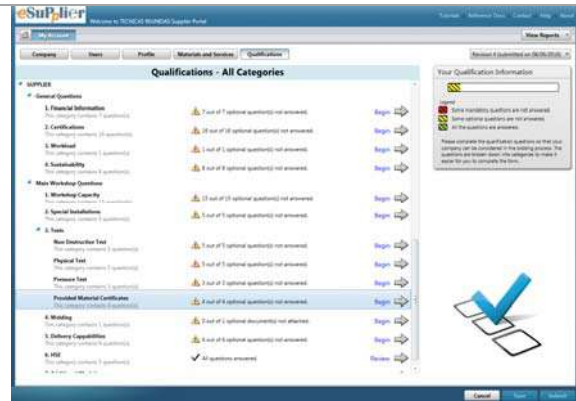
eSuPplier Welcome to TECNICAS REUNIDAS Supplier Portal

Tutorials Reference Docs Contact Help Logout

My Account

View Reports

Company Users Profile Materials and Services Qualifications

Revision 4 (submitted on 06/26/2014)

Qualifications - All Categories

SUPPLIER

General Questions

1. Financial Information
This category contains 7 question(s)
7 out of 7 optional question(s) not answered. Begin

2. Certifications
This category contains 10 question(s)
10 out of 10 optional question(s) not answered. Begin

3. Workload
This category contains 1 question(s)
1 out of 1 optional question(s) not answered. Begin

4. Sustainability
This category contains 8 question(s)
8 out of 8 optional question(s) not answered. Begin

Main Workshop Questions

1. Workshop Capacity
This category contains 15 question(s)
15 out of 15 optional question(s) not answered. Begin

2. Special Installations
This category contains 5 question(s)
5 out of 5 optional question(s) not answered. Begin

3. Tests

Non Destructive Test
This category contains 5 question(s)
5 out of 5 optional question(s) not answered. Begin

Physical Test
This category contains 5 question(s)
5 out of 5 optional question(s) not answered. Begin

Pressure Test
This category contains 3 question(s)
3 out of 3 optional question(s) not answered. Begin

Provided Material Certificates
This category contains 4 question(s)
4 out of 4 optional question(s) not answered. Begin

4. Welding
This category contains 1 question(s)
1 out of 1 optional document(s) not attached. Begin

5. Delivery Capabilities
This category contains 6 question(s)
6 out of 6 optional question(s) not answered. Begin

6. HSE
This category contains 5 question(s)
All questions answered. Review

Your Qualification Information

Legend
Some mandatory questions are not answered.
Some optional questions are not answered.
All the questions are answered.

Please complete the qualification questions so that your company can be considered in the bidding process. The questions are broken down into categories to make it easier for you to complete the forms.

Cancel Save Submit